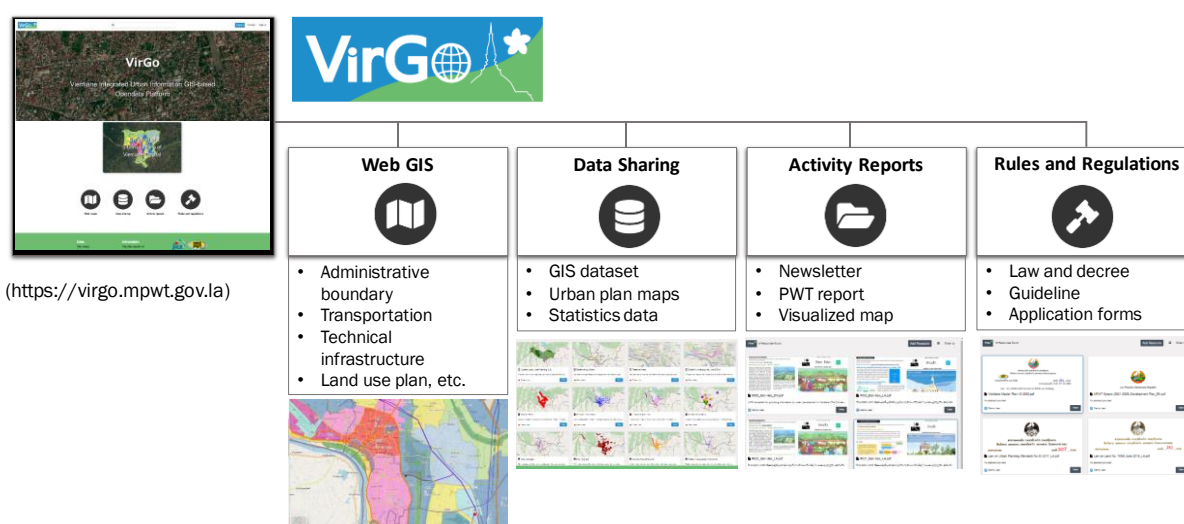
VirGo

Vientiane Integrated Urban Information GIS-based Opendata Platform

(https://virgo.mpwt.gov.la)

VirGo

Web GIS
• Administrative boundary
• Transportation
• Technical infrastructure
• Land use plan, etc.

Data Sharing
• GIS dataset
• Urban plan maps
• Statistics data

Activity Reports
• Newsletter
• PWT report
• Visualized map

Rules and Regulations
• Law and decree
• Guideline
• Application forms